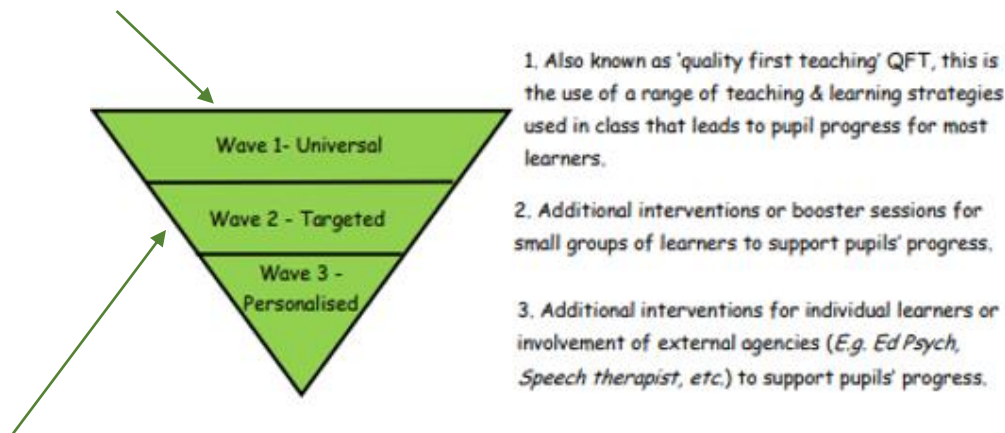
Wave 1- Universal

Wave 2 - Targeted

Wave 3 - Personalised

1. Also known as 'quality first teaching' QFT, this is the use of a range of teaching & learning strategies used in class that leads to pupil progress for most learners.

2. Additional interventions or booster sessions for small groups of learners to support pupils' progress.

3. Additional interventions for individual learners or involvement of external agencies (E.g. Ed Psych, Speech therapist, etc.) to support pupils' progress.